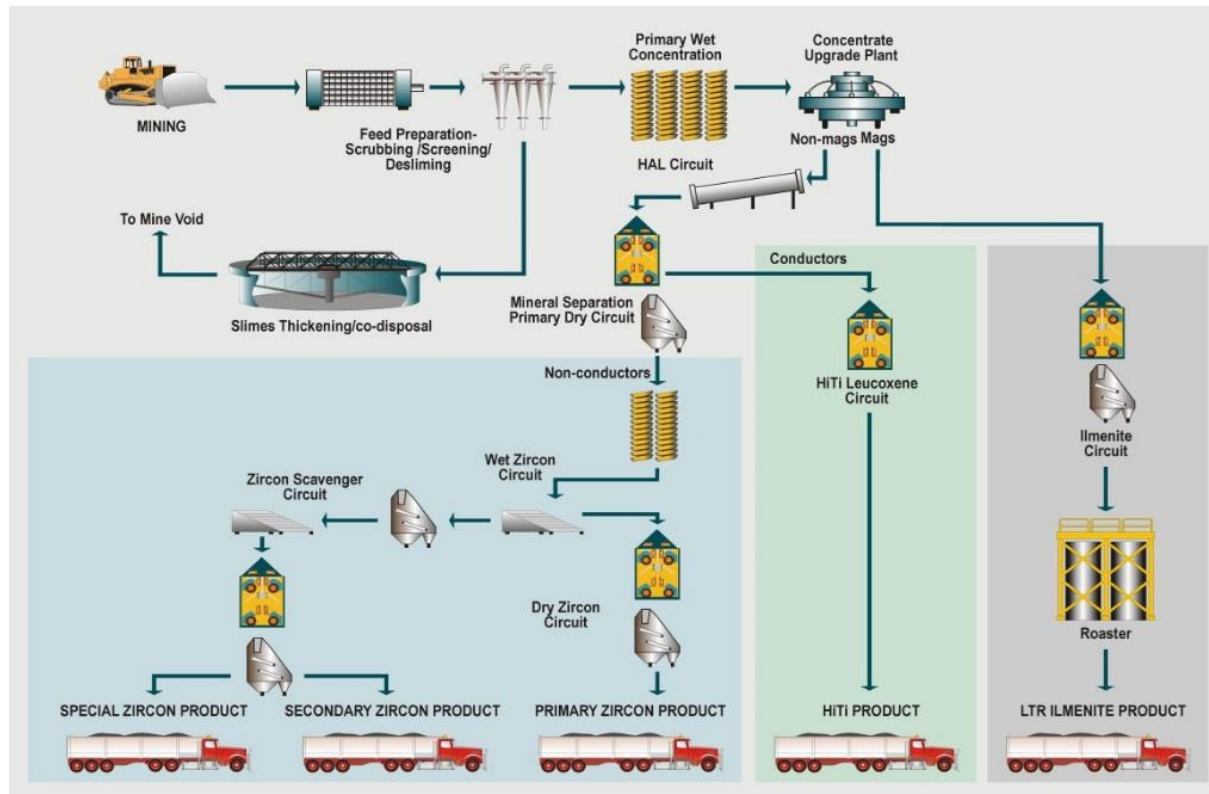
MINING

Feed Preparation-Scrubbing /Screening/ Desliming

Primary Wet Concentration

HAL Circuit

Concentrate Upgrade Plant

Non-mags Mags

To Mine Void

Slimes Thickening/co-disposal

Conductors

Mineral Separation Primary Dry Circuit

Non-conductors

HiTi Leucoxene Circuit

Ilmenite Circuit

Wet Zircon Circuit

Zircon Scavenger Circuit

Dry Zircon Circuit

Roaster

SPECIAL ZIRCON PRODUCT

SECONDARY ZIRCON PRODUCT

PRIMARY ZIRCON PRODUCT

HiTi PRODUCT

LTR ILMENITE PRODUCT